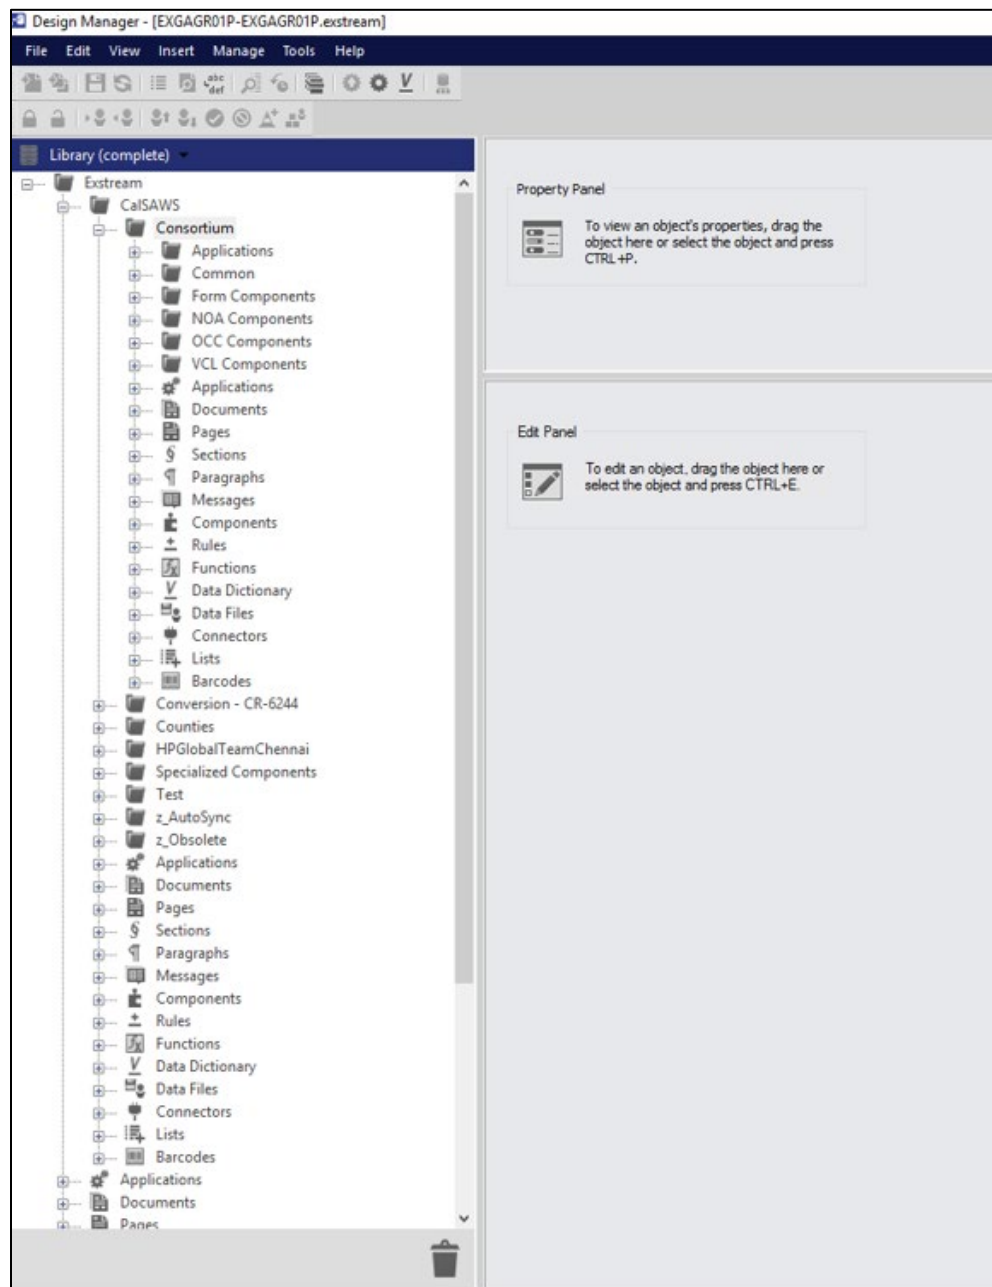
Design Manager - [EXGAGR01P-EXGAGR01P.exstream]

File Edit View Insert Manage Tools Help

Library (complete)

Exstream
CalSAWS
Consortium
Applications
Common
Form Components
NOA Components
OCC Components
VCL Components
Applications
Documents
Pages
Sections
Paragraphs
Messages
Components
Rules
Functions
Data Dictionary
Data Files
Connectors
Lists
Barcodes
Conversion - CR-6244
Counties
HPGlobalTeamChennai
Specialized Components
Test
z_AutoSync
z_Obsolete
Applications
Documents
Pages
Sections
Paragraphs
Messages
Components
Rules
Functions
Data Dictionary
Data Files
Connectors
Lists
Barcodes
Applications
Documents
Pages

Property Panel

To view an object's properties, drag the object here or select the object and press CTRL+P.

Edit Panel

To edit an object, drag the object here or select the object and press CTRL+E.